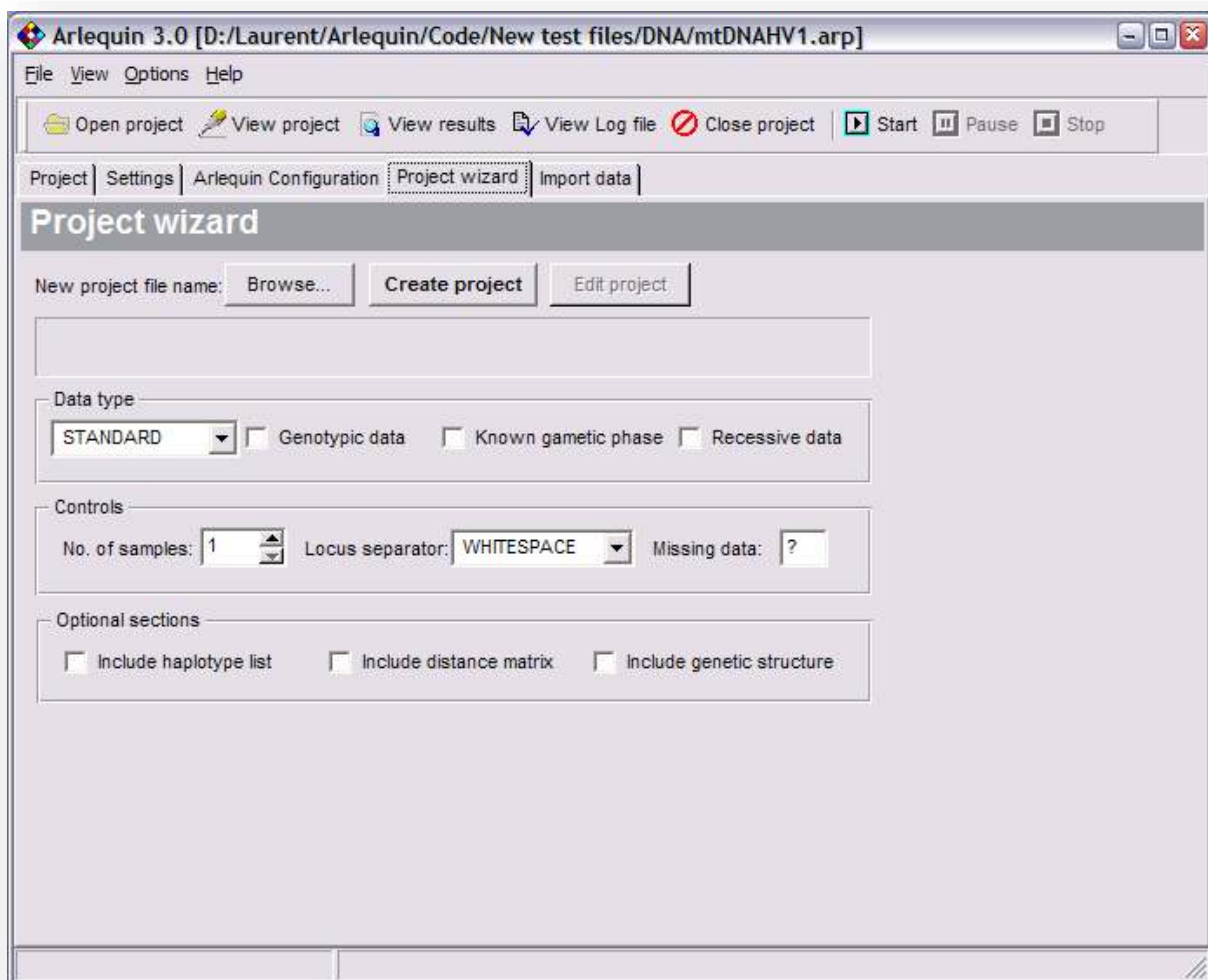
Arlequin 3.0 [D:/Laurent/Arlequin/Code/New test files/DNA/mtDNAHV1.arp]

File View Options Help

Open project View project View results View Log file Close project Start Pause Stop

Project Settings Arlequin Configuration Project wizard Import data

Project wizard

New project file name: Browse... Create project Edit project

Data type

STANDARD Genotypic data Known gametic phase Recessive data

Controls

No. of samples: 1 Locus separator: WHITESPACE Missing data: ?

Optional sections

Include haplotype list Include distance matrix Include genetic structure